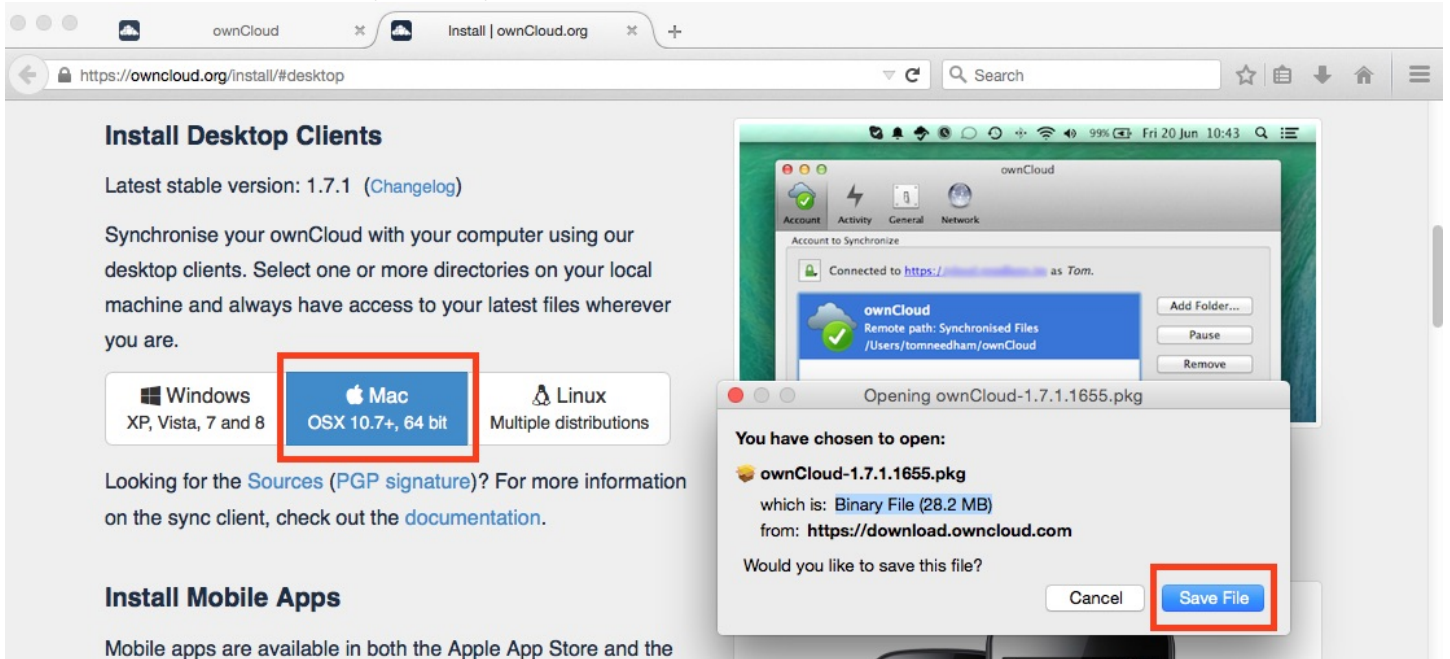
ownCloud
Install | ownCloud.org
+
https://owncloud.org/install/#desktop
Search

Install Desktop Clients

Latest stable version: 1.7.1 (Changelog)

Synchronise your ownCloud with your computer using our desktop clients. Select one or more directories on your local machine and always have access to your latest files wherever you are.

Windows
XP, Vista, 7 and 8

Mac
OSX 10.7+, 64 bit

Linux
Multiple distributions

Looking for the Sources (PGP signature)? For more information on the sync client, check out the documentation.

Install Mobile Apps

Mobile apps are available in both the Apple App Store and the

99% Fri 20 Jun 10:43

ownCloud
Account Activity General Network
Account to Synchronize
Connected to https://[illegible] as Tom.
ownCloud
Remote path: Synchronised Files
/Users/tomneedham/ownCloud
Add Folder...
Pause
Remove

Opening ownCloud-1.7.1.1655.pkg
You have chosen to open:
ownCloud-1.7.1.1655.pkg
which is: Binary File (28.2 MB)
from: https://download.owncloud.com
Would you like to save this file?
Cancel
Save File